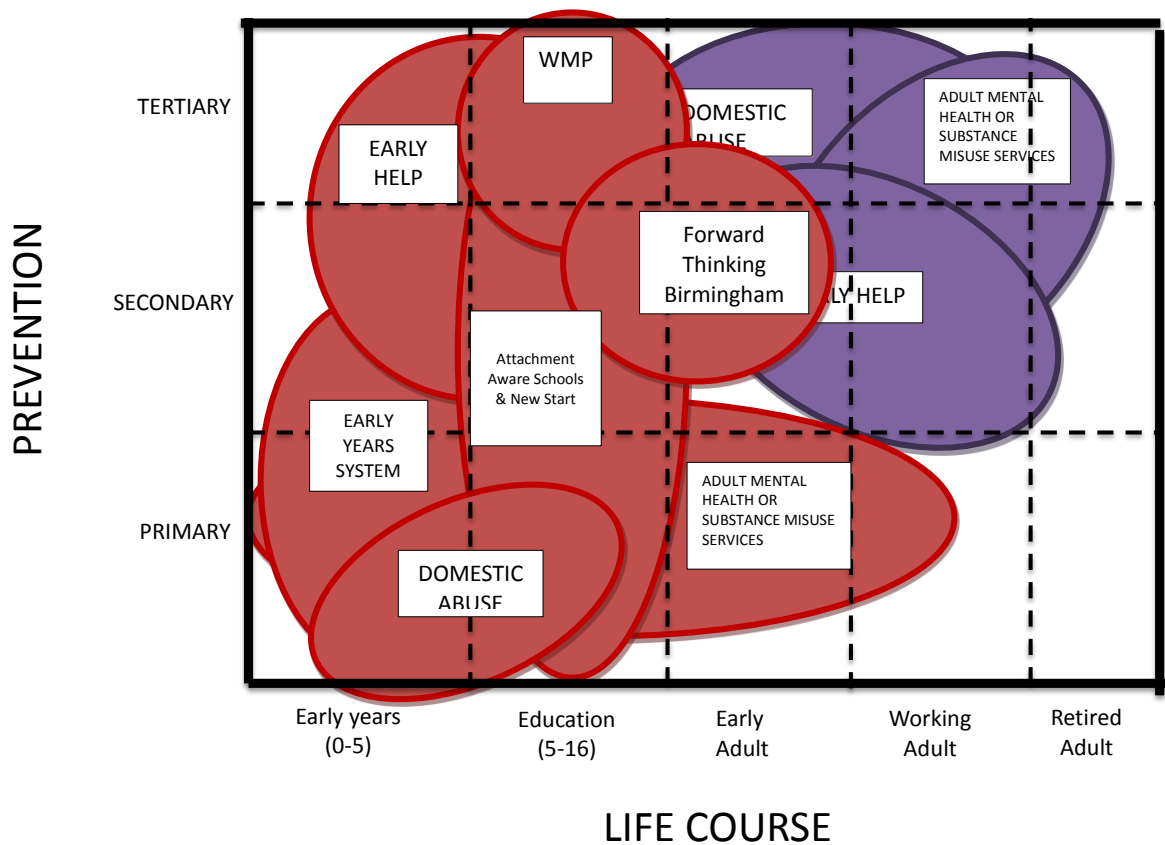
PREVENTION

TERTIARY

SECONDARY

PRIMARY

WMP

EARLY HELP

DOMESTIC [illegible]BUSE

ADULT MENTAL HEALTH OR SUBSTANCE MISUSE SERVICES

Forward Thinking Birmingham

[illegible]LY HELP

Attachment Aware Schools & New Start

EARLY YEARS SYSTEM

ADULT MENTAL HEALTH OR SUBSTANCE MISUSE SERVICES

DOMESTIC ABUSE

Early years (0-5)

Education (5-16)

Early Adult

Working Adult

Retired Adult

LIFE COURSE